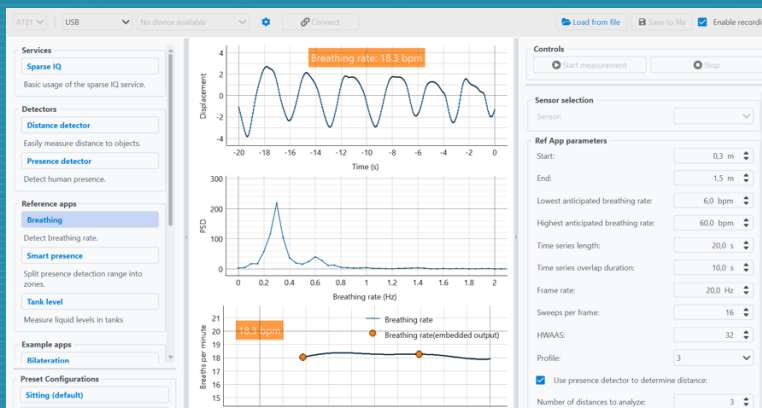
A121 | USB | No device available | Connect | Load from file | Save to file | Enable recordi

Services
Sparse IQ
Basic usage of the sparse IQ service.

Detectors
Distance detector
Easily measure distance to objects.
Presence detector
Detect human presence.

Reference apps
Breathing
Detect breathing rate.
Smart presence
Split presence detection range into zones.
Tank level
Measure liquid levels in tanks

Example apps
Bilateration

Preset Configurations
Sitting (default)

Breathing rate: 18.3 bpm
Displacement
2
0
-2
-4
-20 -18 -16 -14 -12 -10 -8 -6 -4 -2 0
Time (s)

PSD
300
200
100
0
0 0.2 0.4 0.6 0.8 1 1.2 1.4 1.6 1.8 2
Breathing rate (Hz)

Breaths per minute
22
21
20
19
18
17
18.3 bpm
Breathing rate
Breathing rate(embedded output)

Controls
Start measurement
Stop

Sensor selection
Sensor:

Ref App parameters
Start: 0,3 m
End: 1,5 m
Lowest anticipated breathing rate: 6,0 bpm
Highest anticipated breathing rate: 60,0 bpm
Time series length: 20,0 s
Time series overlap duration: 10,0 s
Frame rate: 20,0 Hz
Sweeps per frame: 16
HWAAS: 32
Profile: 3
Use presence detector to determine distance:
Number of distances to analyze: 3